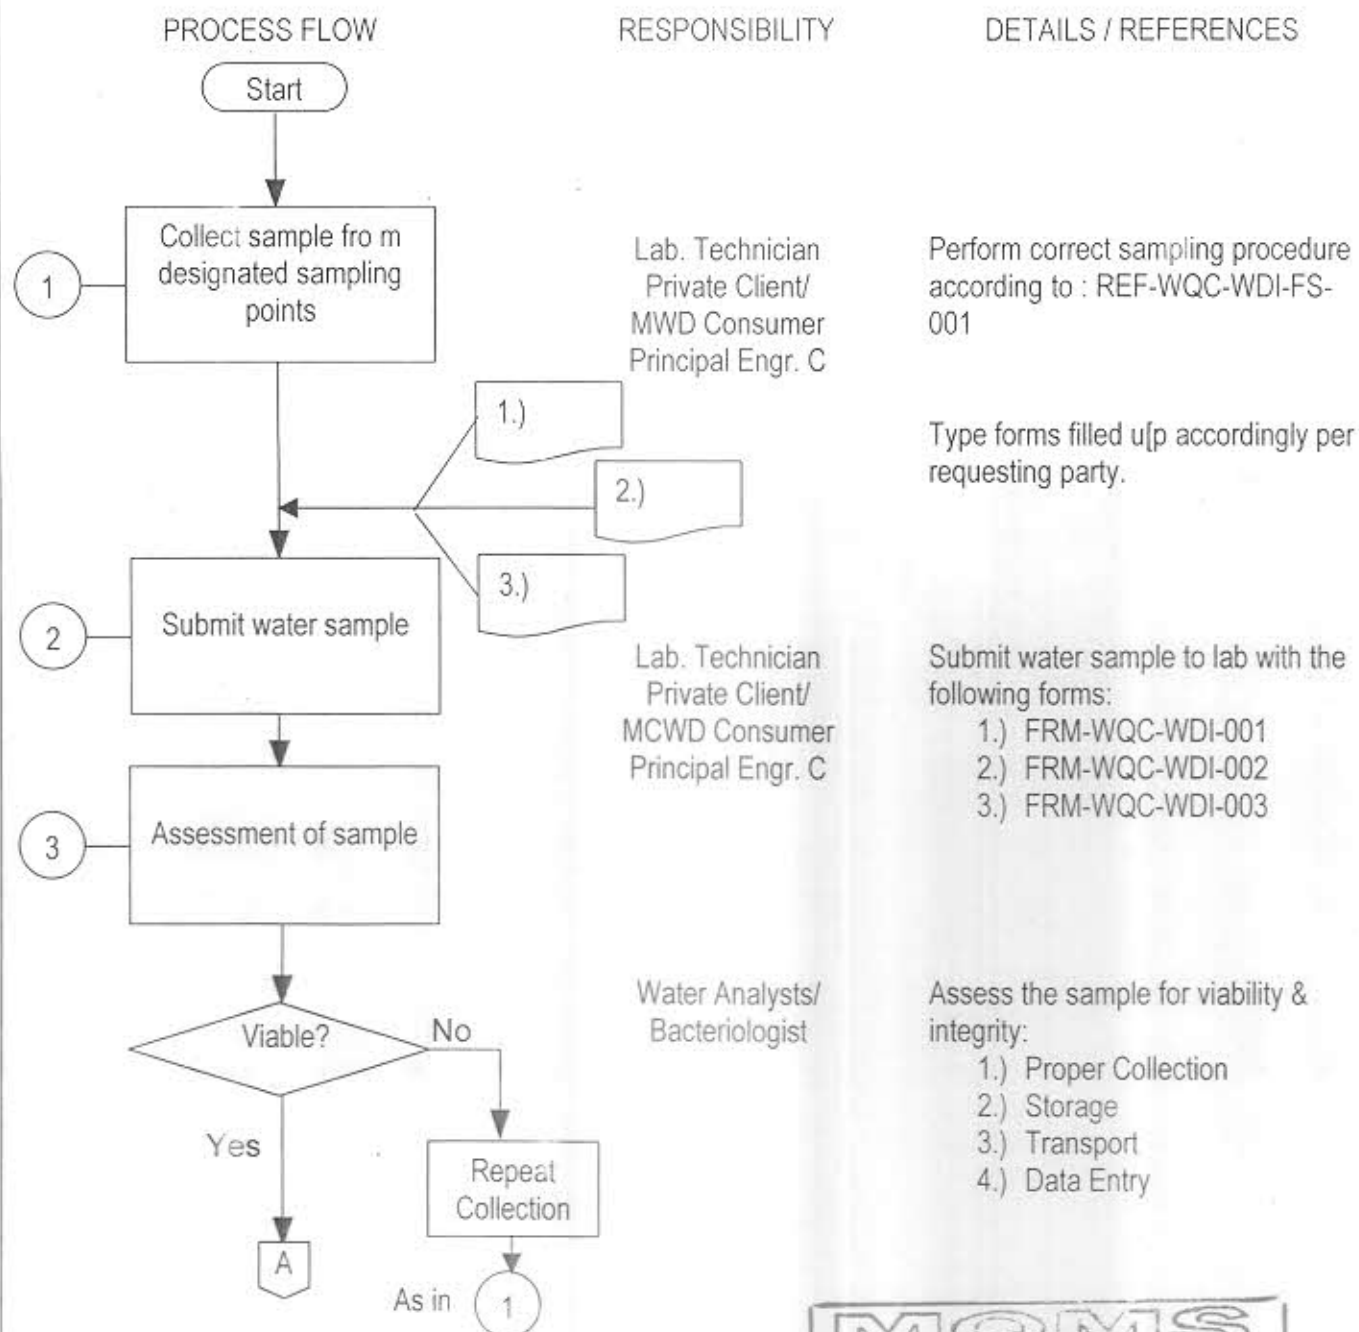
PROCESS FLOW

RESPONSIBILITY

DETAILS / REFERENCES

Start

1

Collect sample fro m designated sampling points

Lab. Technician Private Client/ MWD Consumer Principal Engr. C

Perform correct sampling procedure according to : REF-WQC-WDI-FS-001

1.)

2.)

3.)

Type forms filled u[p accordingly per requesting party.

2

Submit water sample

Lab. Technician Private Client/ MCWD Consumer Principal Engr. C

Submit water sample to lab with the following forms:
1.) FRM-WQC-WDI-001
2.) FRM-WQC-WDI-002
3.) FRM-WQC-WDI-003

3

Assessment of sample

Viable?

No

Yes

Water Analysts/ Bacteriologist

Assess the sample for viability & integrity:
1.) Proper Collection
2.) Storage
3.) Transport
4.) Data Entry

Repeat Collection

A

As in 1

MQMS